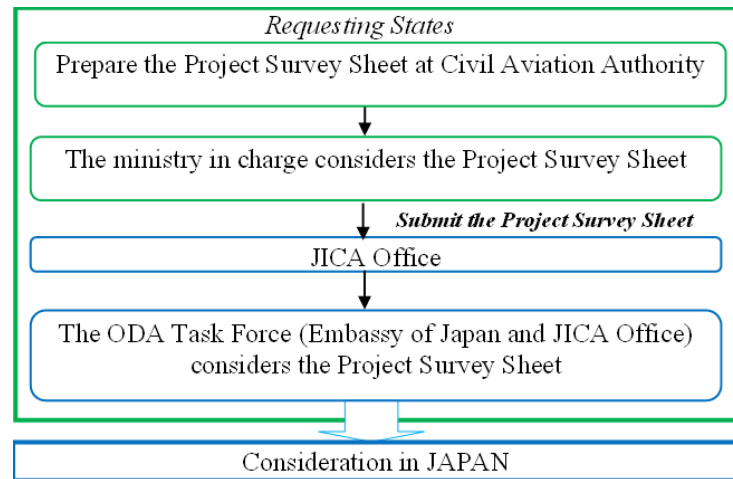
Requesting States

Prepare the Project Survey Sheet at Civil Aviation Authority

The ministry in charge considers the Project Survey Sheet

Submit the Project Survey Sheet

JICA Office

The ODA Task Force (Embassy of Japan and JICA Office) considers the Project Survey Sheet

Consideration in JAPAN